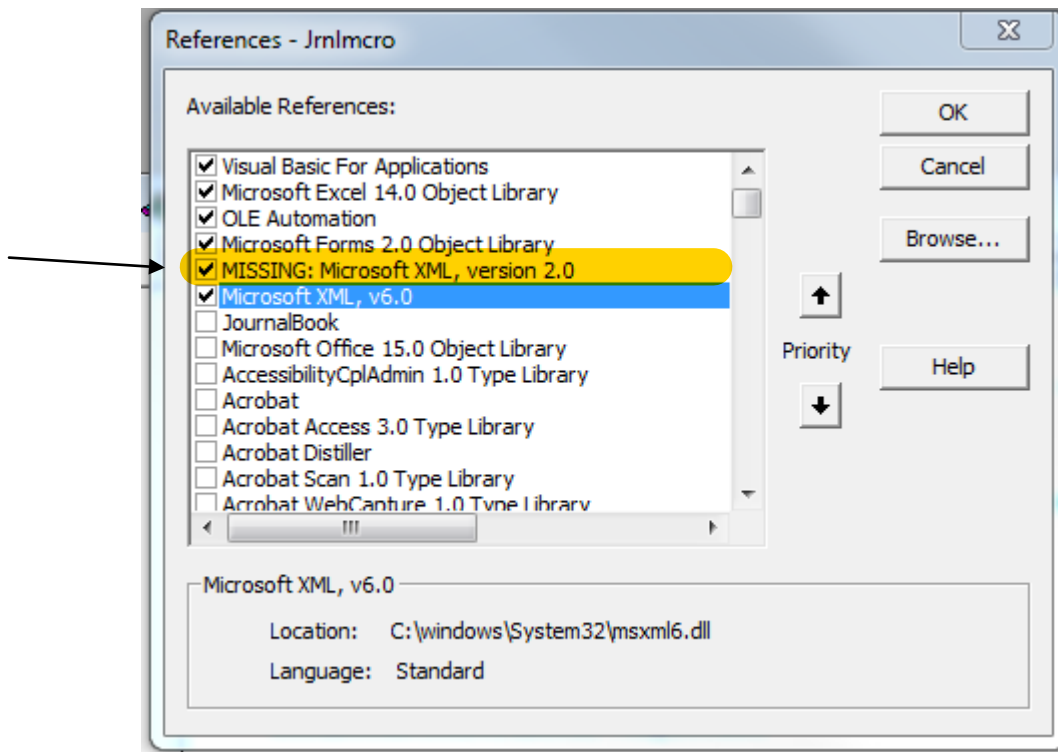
References - Jrnlmcro

Available References:

Visual Basic For Applications
Microsoft Excel 14.0 Object Library
OLE Automation
Microsoft Forms 2.0 Object Library
MISSING: Microsoft XML, version 2.0
Microsoft XML, v6.0
JournalBook
Microsoft Office 15.0 Object Library
AccessibilityCplAdmin 1.0 Type Library
Acrobat
Acrobat Access 3.0 Type Library
Acrobat Distiller
Acrobat Scan 1.0 Type Library
Acrobat WebCapture 1.0 Type Library

OK
Cancel
Browse...
Priority
Help

Microsoft XML, v6.0
Location: C:\windows\System32\msxml6.dll
Language: Standard